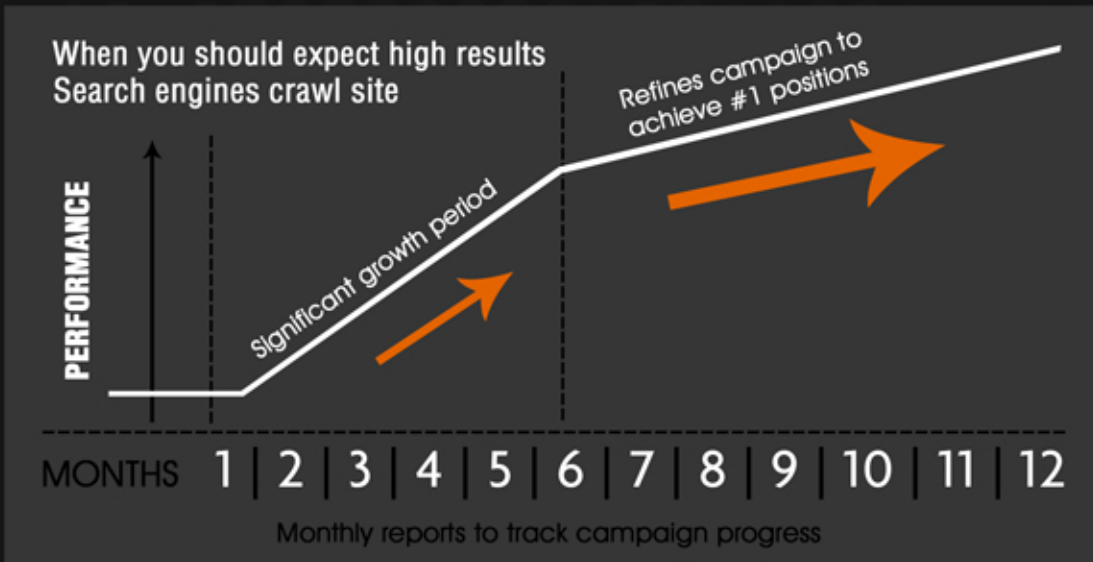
When you should expect high results
Search engines crawl site

PERFORMANCE

Significant growth period

Refines campaign to achieve #1 positions

MONTHS 1 | 2 | 3 | 4 | 5 | 6 | 7 | 8 | 9 | 10 | 11 | 12

Monthly reports to track campaign progress